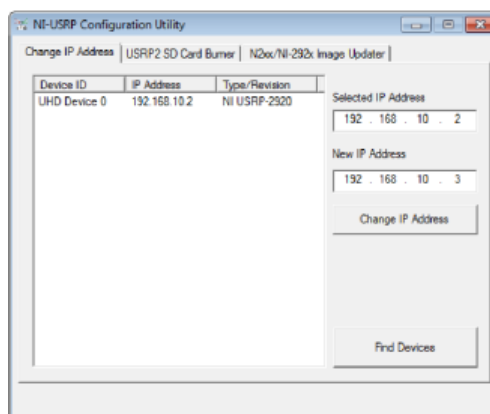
NI-USRP Configuration Utility

Change IP Address | USRP2 SD Card Burner | N2xx/NI-292x Image Updater

| Device ID | IP Address | Type/Revision |
|---|---|---|
| UHD Device 0 | 192.168.10.2 | NI USRP-2920 |

Selected IP Address
192 . 168 . 10 . 2

New IP Address
192 . 168 . 10 . 3

Change IP Address

Find Devices